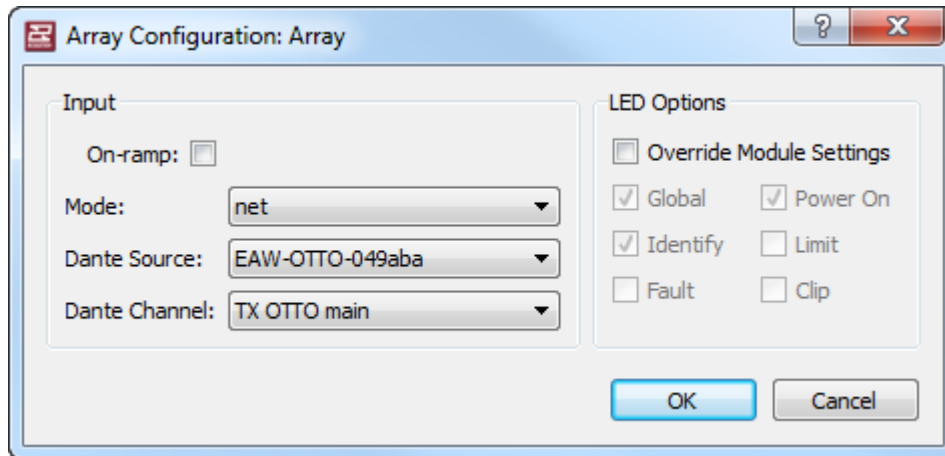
Array Configuration: Array

?

X

Input

On-ramp:

Mode: net

Dante Source: EAW-OTTO-049aba

Dante Channel: TX OTTO main

LED Options

Override Module Settings

Global

Power On

Identify

Limit

Fault

Clip

OK

Cancel